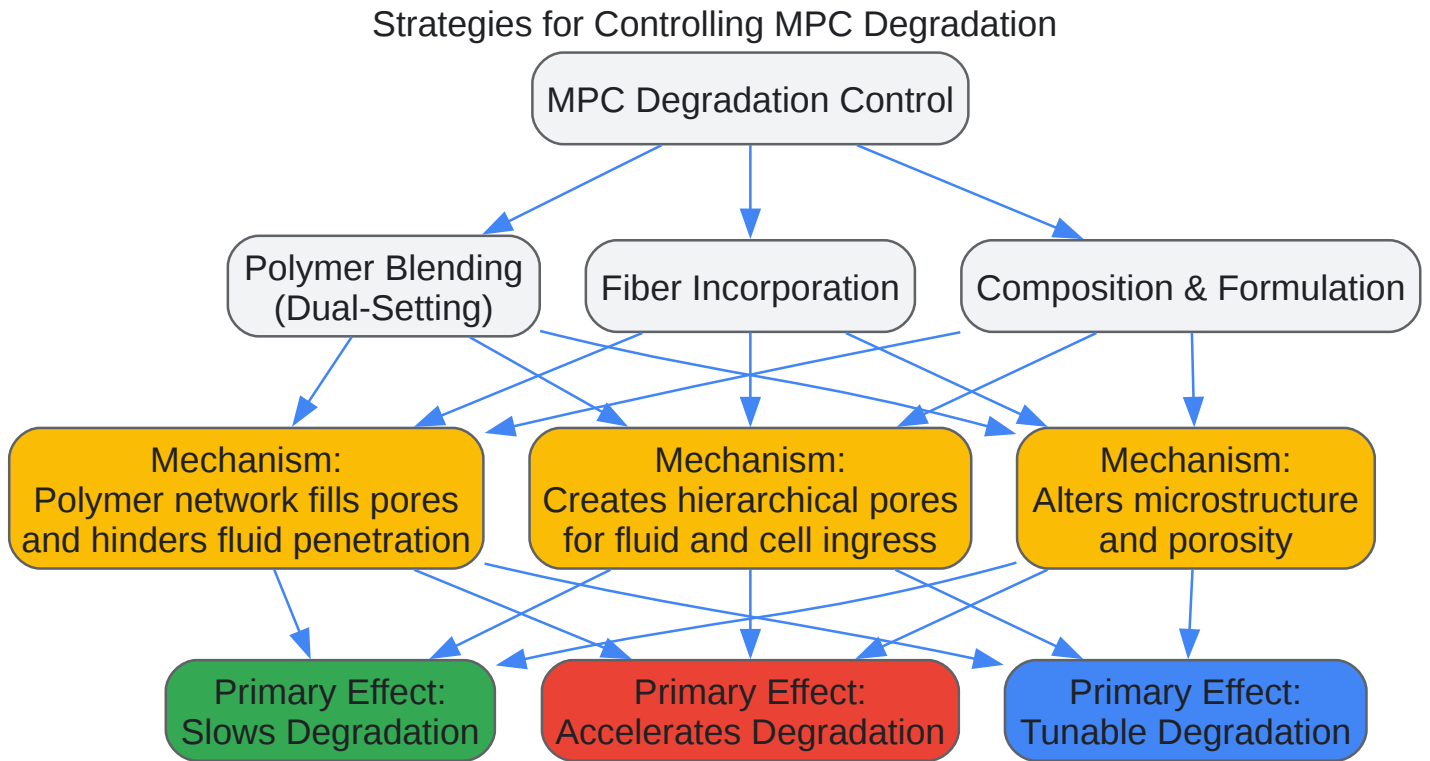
Strategies for Controlling MPC Degradation

MPC Degradation Control

Polymer Blending (Dual-Setting)

Fiber Incorporation

Composition & Formulation

Mechanism: Polymer network fills pores and hinders fluid penetration

Mechanism: Creates hierarchical pores for fluid and cell ingress

Mechanism: Alters microstructure and porosity

Primary Effect: Slows Degradation

Primary Effect: Accelerates Degradation

Primary Effect: Tunable Degradation